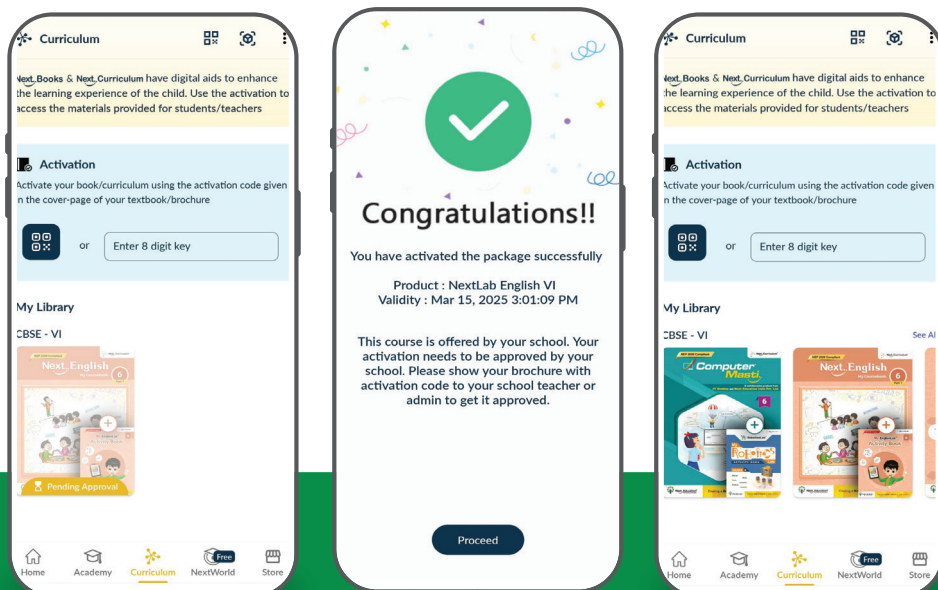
Curriculum

Next Books & Next Curriculum have digital aids to enhance the learning experience of the child. Use the activation to access the materials provided for students/teachers

Activation

Activate your book/curriculum using the activation code given in the cover-page of your textbook/brochure

or

Enter 8 digit key

My Library

CBSE - VI

Next English

6

Pending Approval

Home Academy Curriculum Free NextWorld Store

Congratulations!!

You have activated the package successfully

Product : NextLab English VI
Validity : Mar 15, 2025 3:01:09 PM

This course is offered by your school. Your activation needs to be approved by your school. Please show your brochure with activation code to your school teacher or admin to get it approved.

Proceed

Curriculum

Next Books & Next Curriculum have digital aids to enhance the learning experience of the child. Use the activation to access the materials provided for students/teachers

Activation

Activate your book/curriculum using the activation code given in the cover-page of your textbook/brochure

or

Enter 8 digit key

My Library

CBSE - VI

See Al

Computer Masti

6

Robotics

Next English

6

Home Academy Curriculum Free NextWorld Store